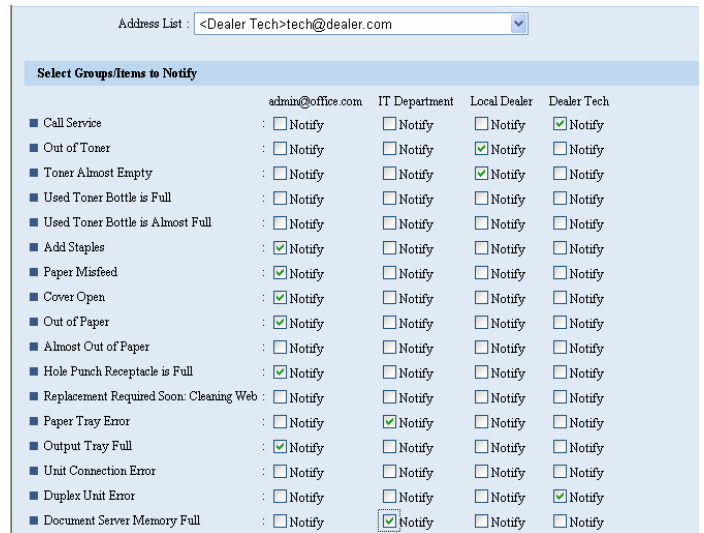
Address List : <Dealer Tech>tech@dealer.com

Select Groups/Items to Notify

| | admin@office.com | IT Department | Local Dealer | Dealer Tech |
|---|---|---|---|---|
| Call Service | : ☐ Notify | ☐ Notify | ☐ Notify | ☑ Notify |
| Out of Toner | : ☐ Notify | ☐ Notify | ☑ Notify | ☐ Notify |
| Toner Almost Empty | : ☐ Notify | ☐ Notify | ☑ Notify | ☐ Notify |
| Used Toner Bottle is Full | : ☐ Notify | ☐ Notify | ☐ Notify | ☐ Notify |
| Used Toner Bottle is Almost Full | : ☐ Notify | ☐ Notify | ☐ Notify | ☐ Notify |
| Add Staples | : ☑ Notify | ☐ Notify | ☐ Notify | ☐ Notify |
| Paper Misfeed | : ☑ Notify | ☐ Notify | ☐ Notify | ☐ Notify |
| Cover Open | : ☑ Notify | ☐ Notify | ☐ Notify | ☐ Notify |
| Out of Paper | : ☑ Notify | ☐ Notify | ☐ Notify | ☐ Notify |
| Almost Out of Paper | : ☐ Notify | ☐ Notify | ☐ Notify | ☐ Notify |
| Hole Punch Receptacle is Full | : ☑ Notify | ☐ Notify | ☐ Notify | ☐ Notify |
| Replacement Required Soon: Cleaning Web | : ☐ Notify | ☐ Notify | ☐ Notify | ☐ Notify |
| Paper Tray Error | : ☐ Notify | ☑ Notify | ☐ Notify | ☐ Notify |
| Output Tray Full | : ☑ Notify | ☐ Notify | ☐ Notify | ☐ Notify |
| Unit Connection Error | : ☐ Notify | ☐ Notify | ☐ Notify | ☐ Notify |
| Duplex Unit Error | : ☐ Notify | ☐ Notify | ☐ Notify | ☑ Notify |
| Document Server Memory Full | : ☐ Notify | ☑ Notify | ☐ Notify | ☐ Notify |